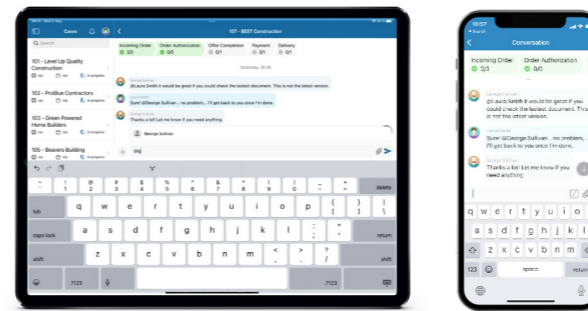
Cases

101 - Level Up Quality Construction

102 - ProBlue Contractors

103 - Green Powered Home Builders

105 - Beavers Building

107 - BEST Construction

Incoming Order 3/3

Order Authorization 0/0

Offer Completion 0/1

Payment 0/1

Delivery 0/1

Wednesday, 09:30

George Sullivan

@Laura Smith it would be great if you could check the lastest document. This is not the latest version.

Laura Smith

Sure! @George Sullivan... no problem... I'll get back to you once I'm done.

George Sullivan

Thanks a lot! Let me know if you need anything

George Sullivan

@g

delete

tab

q w e r t y u i o p

caps lock

a s d f g h j k l

return

shift

z x c v b n m

shift

.?123

.?123

10:57

Search

Conversation

Incoming Order 3/3

Order Authorization 0/0

George Sullivan

@Laura Smith it would be great if you could check the lastest document. This is not the latest version.

Laura Smith

Sure! @George Sullivan... no problem... I'll get back to you once I'm done.

George Sullivan

Thanks a lot! Let me know if you need anything

q w e r t y u i o

a s d f g h j k

z x c v b n m

123

space

return